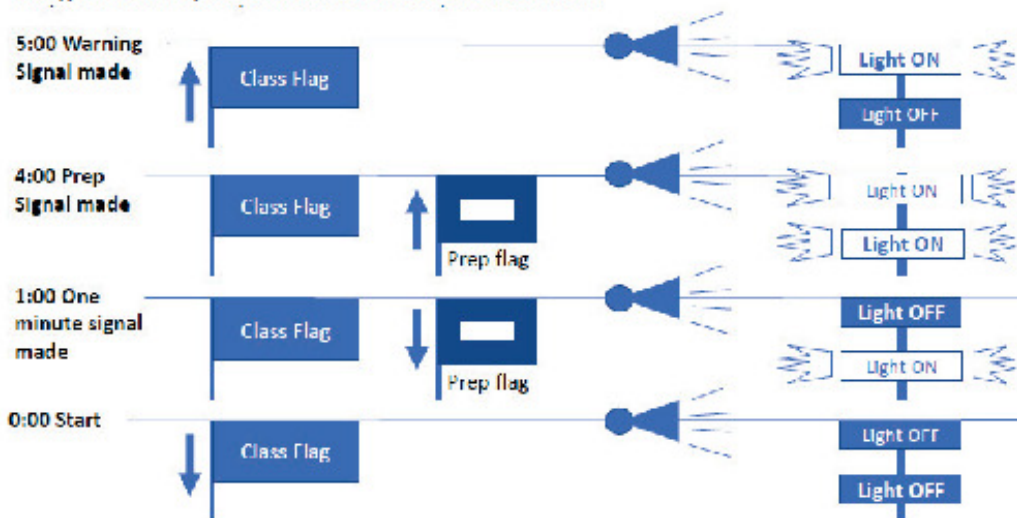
5:00 Warning Signal made

Class Flag

Light ON

Light OFF

4:00 Prep Signal made

Class Flag

Prep flag

Light ON

Light ON

1:00 One minute signal made

Class Flag

Prep flag

Light OFF

Light ON

0:00 Start

Class Flag

Light OFF

Light OFF